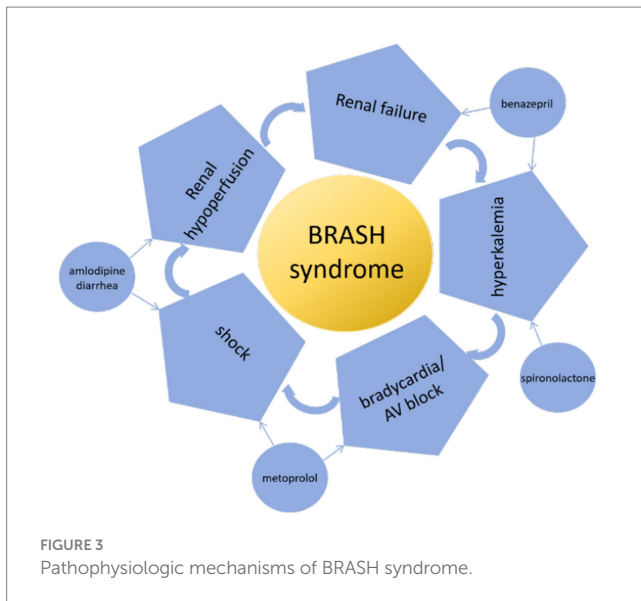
Renal failure

benazepril

Renal hypoperfusion

BRASH syndrome

hyperkalemia

amlodipine diarrhea

shock

bradycardia/ AV block

spironolactone

metoprolol

FIGURE 3
Pathophysiologic mechanisms of BRASH syndrome.